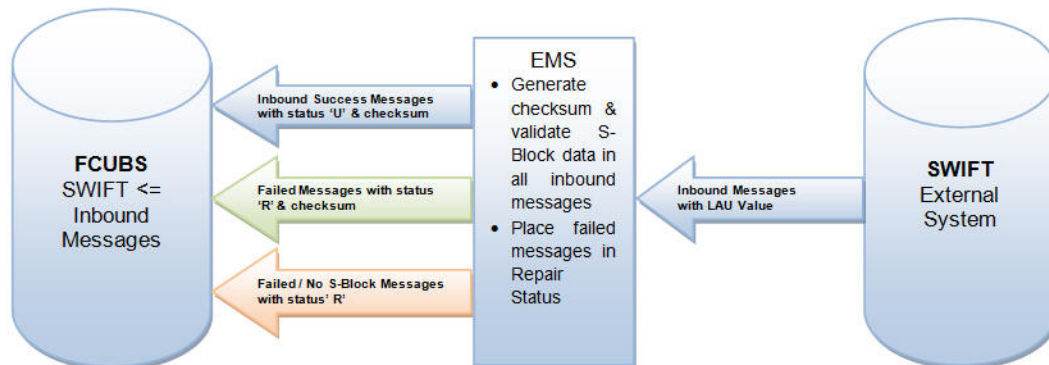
FCUBS
SWIFT <=
Inbound
Messages

Inbound Success Messages with status 'U' & checksum

Failed Messages with status 'R' & checksum

Failed / No S-Block Messages with status' R'

EMS
- Generate checksum & validate S-Block data in all inbound messages
- Place failed messages in Repair Status

Inbound Messages with LAU Value

SWIFT
External
System